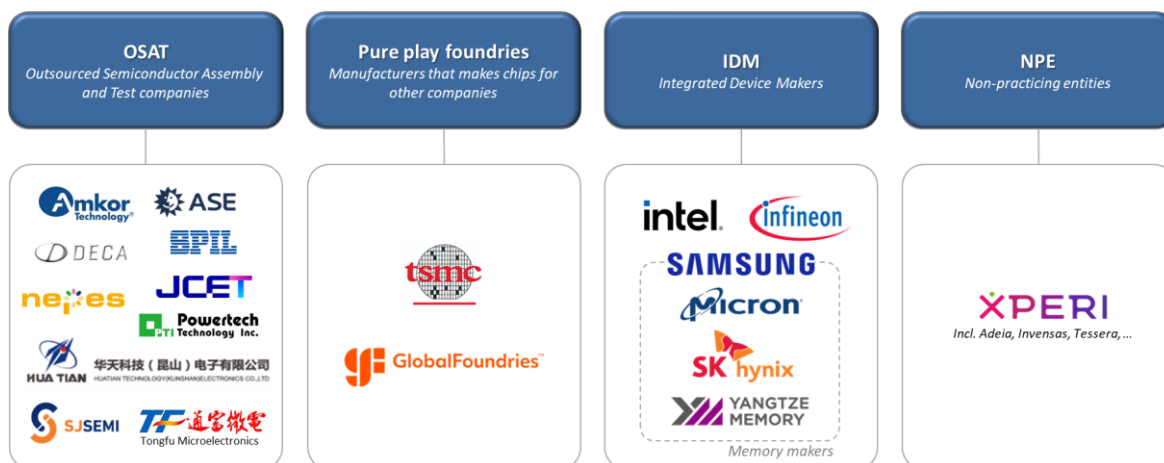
OSAT
Outsourced Semiconductor Assembly and Test companies

Pure play foundries
Manufacturers that makes chips for other companies

IDM
Integrated Device Makers

NPE
Non-practicing entities

Amkor Technology
ASE
DECA
SPIL
nepes
JCET
PTI Powertech Technology Inc.
HUA TIAN 华天科技（昆山）电子有限公司 HUATIAN TECHNOLOGY(KUNSHAN)ELECTRONICS CO.,LTD
SJSEMI
TF 通富微電 Tongfu Microelectronics

tsmc
GlobalFoundries

intel
infineon
SAMSUNG
Micron
SK hynix
YANGTZE MEMORY
Memory makers

XPERI
Incl. Adeia, Invensas, Tessera, ...